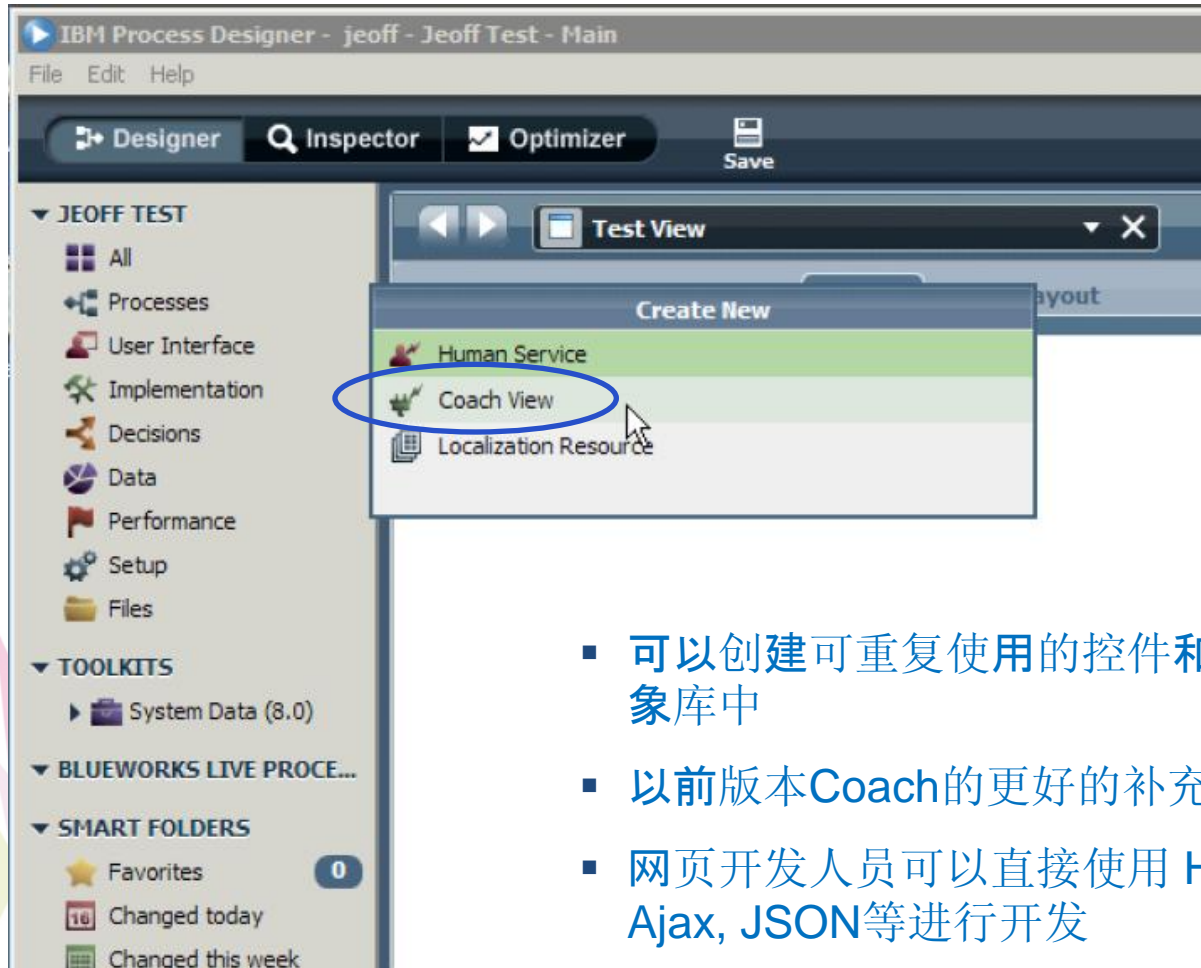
IBM Process Designer - jeoff - Jeoff Test - Main

File Edit Help

Designer Inspector Optimizer Save

JEOFF TEST
All
Processes
User Interface
Implementation
Decisions
Data
Performance
Setup
Files

TOOLKITS
System Data (8.0)

BLUEWORKS LIVE PROCE...

SMART FOLDERS
Favorites 0
Changed today
Changed this week

Test View

ayout

Create New
Human Service
Coach View
Localization Resource

▪ 可以创建可重复使用的控件和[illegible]象库中

▪ 以前版本Coach的更好的补充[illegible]

▪ 网页开发人员可以直接使用 H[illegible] Ajax, JSON等进行开发